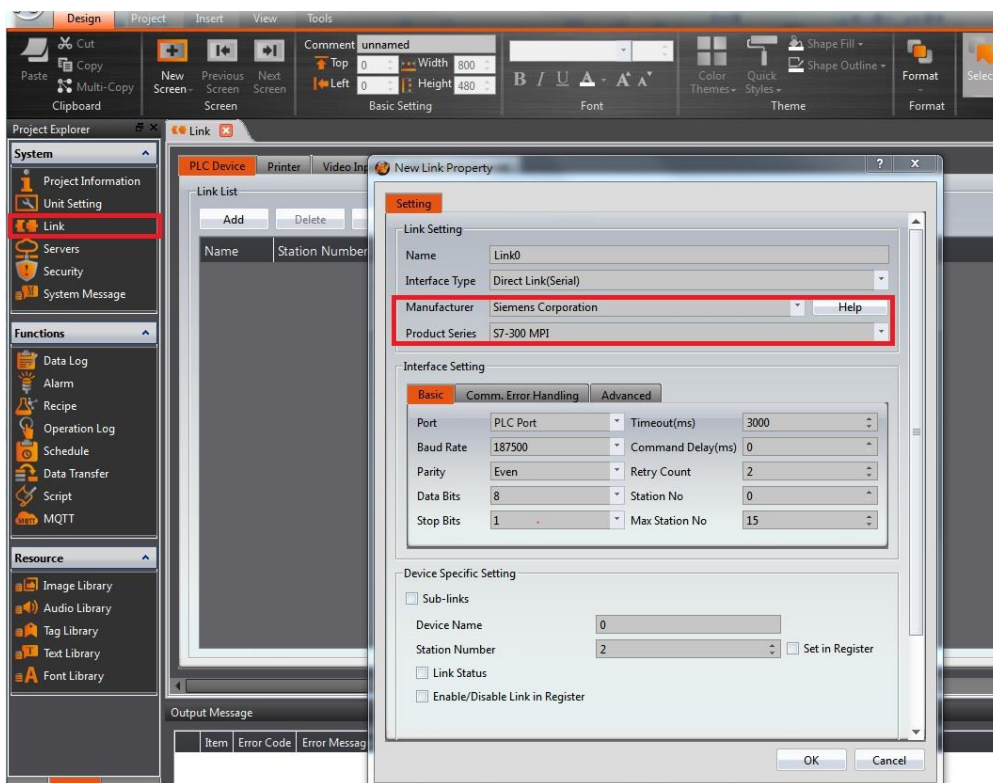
Design Project Insert View Tools

Paste Cut Copy Multi-Copy Clipboard

New Screen Previous Screen Next Screen Screen

Comment unnamed Top 0 Width 800 Left 0 Height 480 Basic Setting

B I U A A A Font

Color Themes Quick Styles Shape Fill Shape Outline Theme

Format Format

Selec

Project Explorer

System
Project Information
Unit Setting
Link
Servers
Security
System Message

Functions
Data Log
Alarm
Recipe
Operation Log
Schedule
Data Transfer
Script
MQTT

Resource
Image Library
Audio Library
Tag Library
Text Library
Font Library

Link

PLC Device Printer Video Inp

Link List

Add Delete

Name Station Number

Output Message

Item Error Code Error Messag

New Link Property ? x

Setting

Link Setting

Name Link0
Interface Type Direct Link(Serial)
Manufacturer Siemens Corporation Help
Product Series S7-300 MPI

Interface Setting

Basic Comm. Error Handling Advanced

| | | | |
|---|---|---|---|
| Port | PLC Port | Timeout(ms) | 3000 |
| Baud Rate | 187500 | Command Delay(ms) | 0 |
| Parity | Even | Retry Count | 2 |
| Data Bits | 8 | Station No | 0 |
| Stop Bits | 1 | Max Station No | 15 |

Device Specific Setting

Sub-links
Device Name 0
Station Number 2 Set in Register
Link Status
Enable/Disable Link in Register

OK Cancel